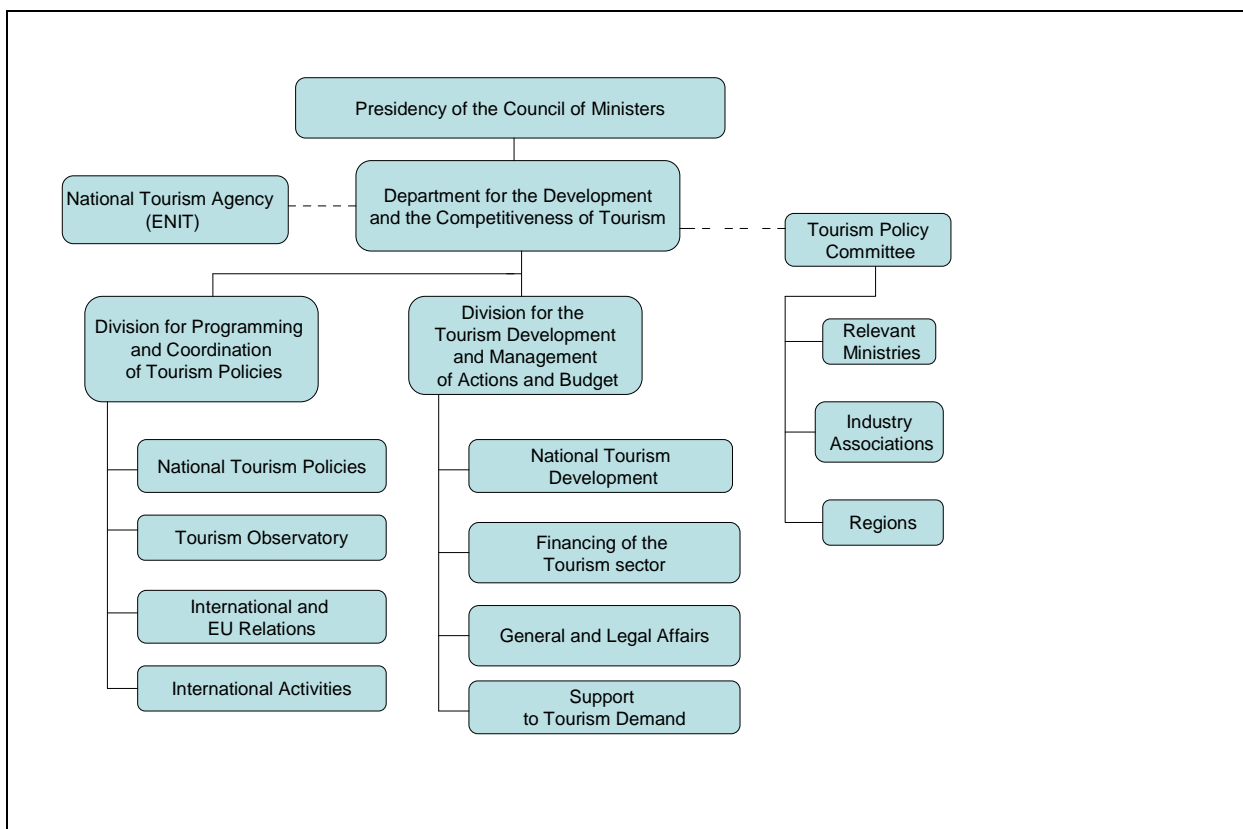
Presidency of the Council of Ministers

National Tourism Agency (ENIT)

Department for the Development and the Competitiveness of Tourism

Tourism Policy Committee

Division for Programming and Coordination of Tourism Policies

Division for the Tourism Development and Management of Actions and Budget

Relevant Ministries

Industry Associations

Regions

National Tourism Policies

Tourism Observatory

International and EU Relations

International Activities

National Tourism Development

Financing of the Tourism sector

General and Legal Affairs

Support to Tourism Demand